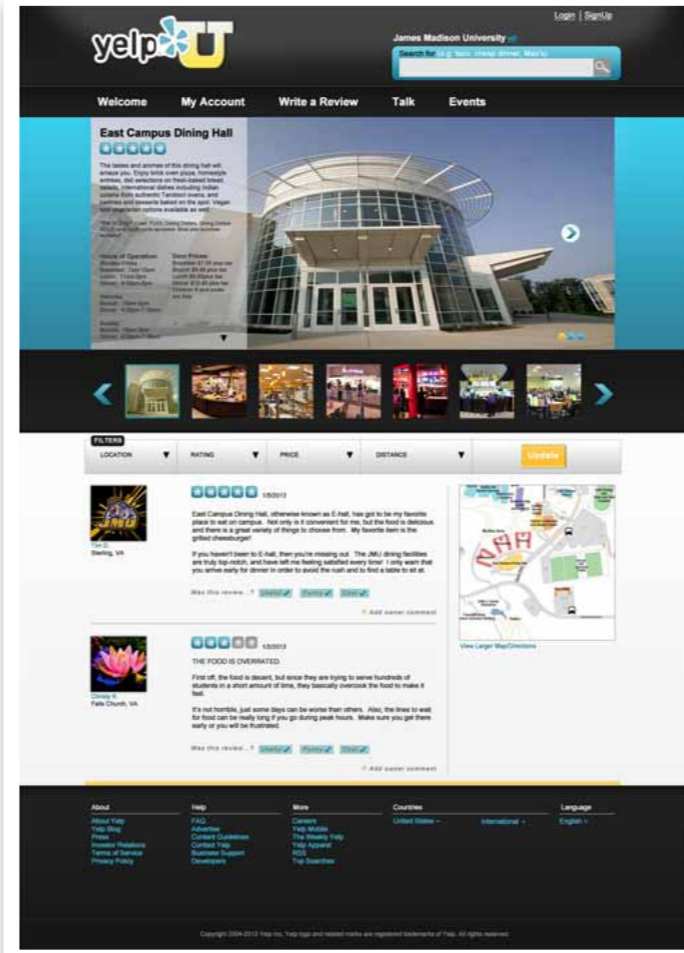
Login | SignUp

yelp U

James Madison University

Search for (e.g. taco, cheap dinner, Max's)

Welcome My Account Write a Review Talk Events

East Campus Dining Hall

The tastes and aromas of this dining hall will amaze you. Enjoy brick oven pizza, homestyle entrees, deli selections on fresh-baked bread, salads, international dishes including Indian cuisine from authentic Tandoori ovens, and pastries and desserts baked on the spot. Vegan and vegetarian options available as well.

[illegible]

Hours of Operation: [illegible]

Door Prices: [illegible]

FILTERS

LOCATION RATING PRICE DISTANCE Update

1/3/2013

East Campus Dining Hall, otherwise known as E-hall, has got to be my favorite place to eat on campus. Not only is it convenient for me, but the food is delicious and there is a great variety of things to choose from. My favorite item is the grilled cheeseburger!

If you haven't been to E-hall, then you're missing out. The JMU dining facilities are truly top-notch, and have left me feeling satisfied every time! I only warn that you arrive early for dinner in order to avoid the rush and to find a table to sit at.

Tim O.
Sterling, VA

Was this review...? Useful Funny Cool

Add owner comment

1/2/2013

THE FOOD IS OVERRATED.

First off, the food is decent, but since they are trying to serve hundreds of students in a short amount of time, they basically overcook the food to make it fast.

It's not horrible, just some days can be worse than others. Also, the lines to wait for food can be really long if you go during peak hours. Make sure you get there early or you will be frustrated.

Christy K.
Falls Church, VA

Was this review...? Useful Funny Cool

Add owner comment

View Larger Map/Directions

About
About Yelp
Yelp Blog
Press
Investor Relations
Terms of Service
Privacy Policy

Help
FAQ
Advertise
Content Guidelines
Contact Yelp
Business Support
Developers

More
Careers
Yelp Mobile
The Weekly Yelp
Yelp Apparel
RSS
Top Searches

Countries
United States
International

Language
English

Copyright 2004-2013 Yelp Inc. Yelp logo and related marks are registered trademarks of Yelp. All rights reserved.